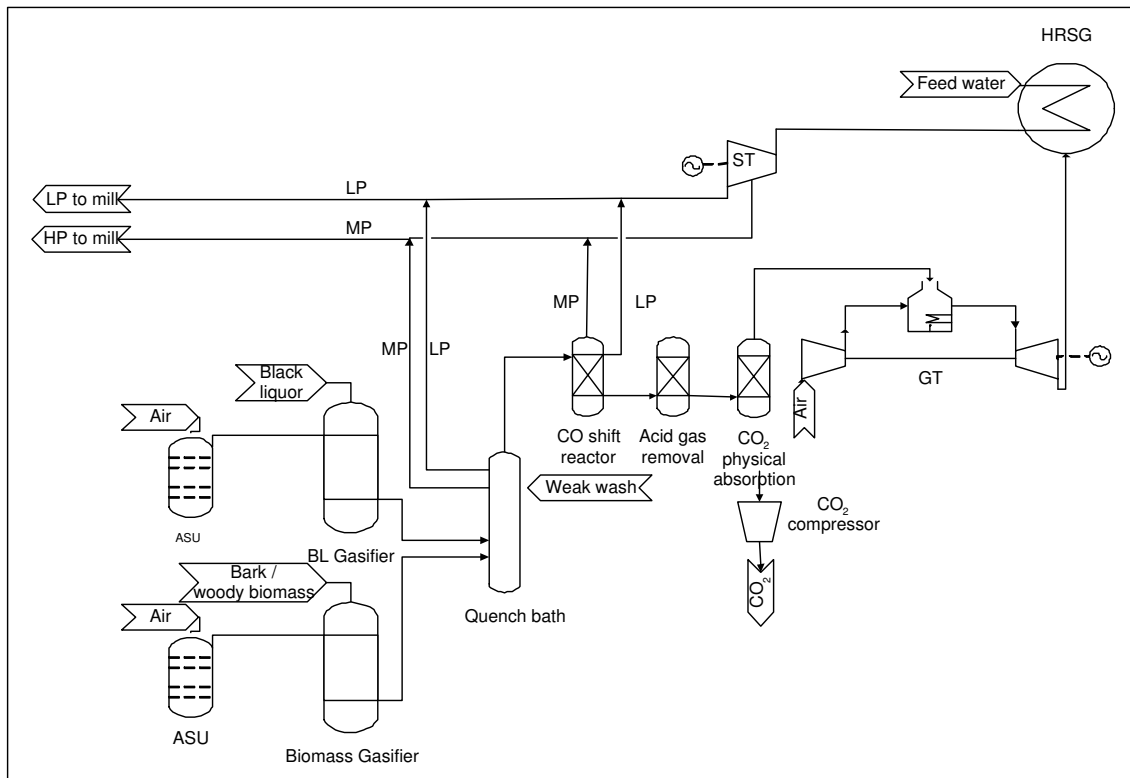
HRSG

Feed water

ST

LP to milk

LP

HP to milk

MP

MP

LP

MP

LP

Black liquor

Air

ASU

BL Gasifier

Bark / woody biomass

Air

ASU

Biomass Gasifier

Quench bath

Weak wash

CO shift reactor

Acid gas removal

$CO_2$ physical absorption

$CO_2$ compressor

$CO_2$

Air

GT